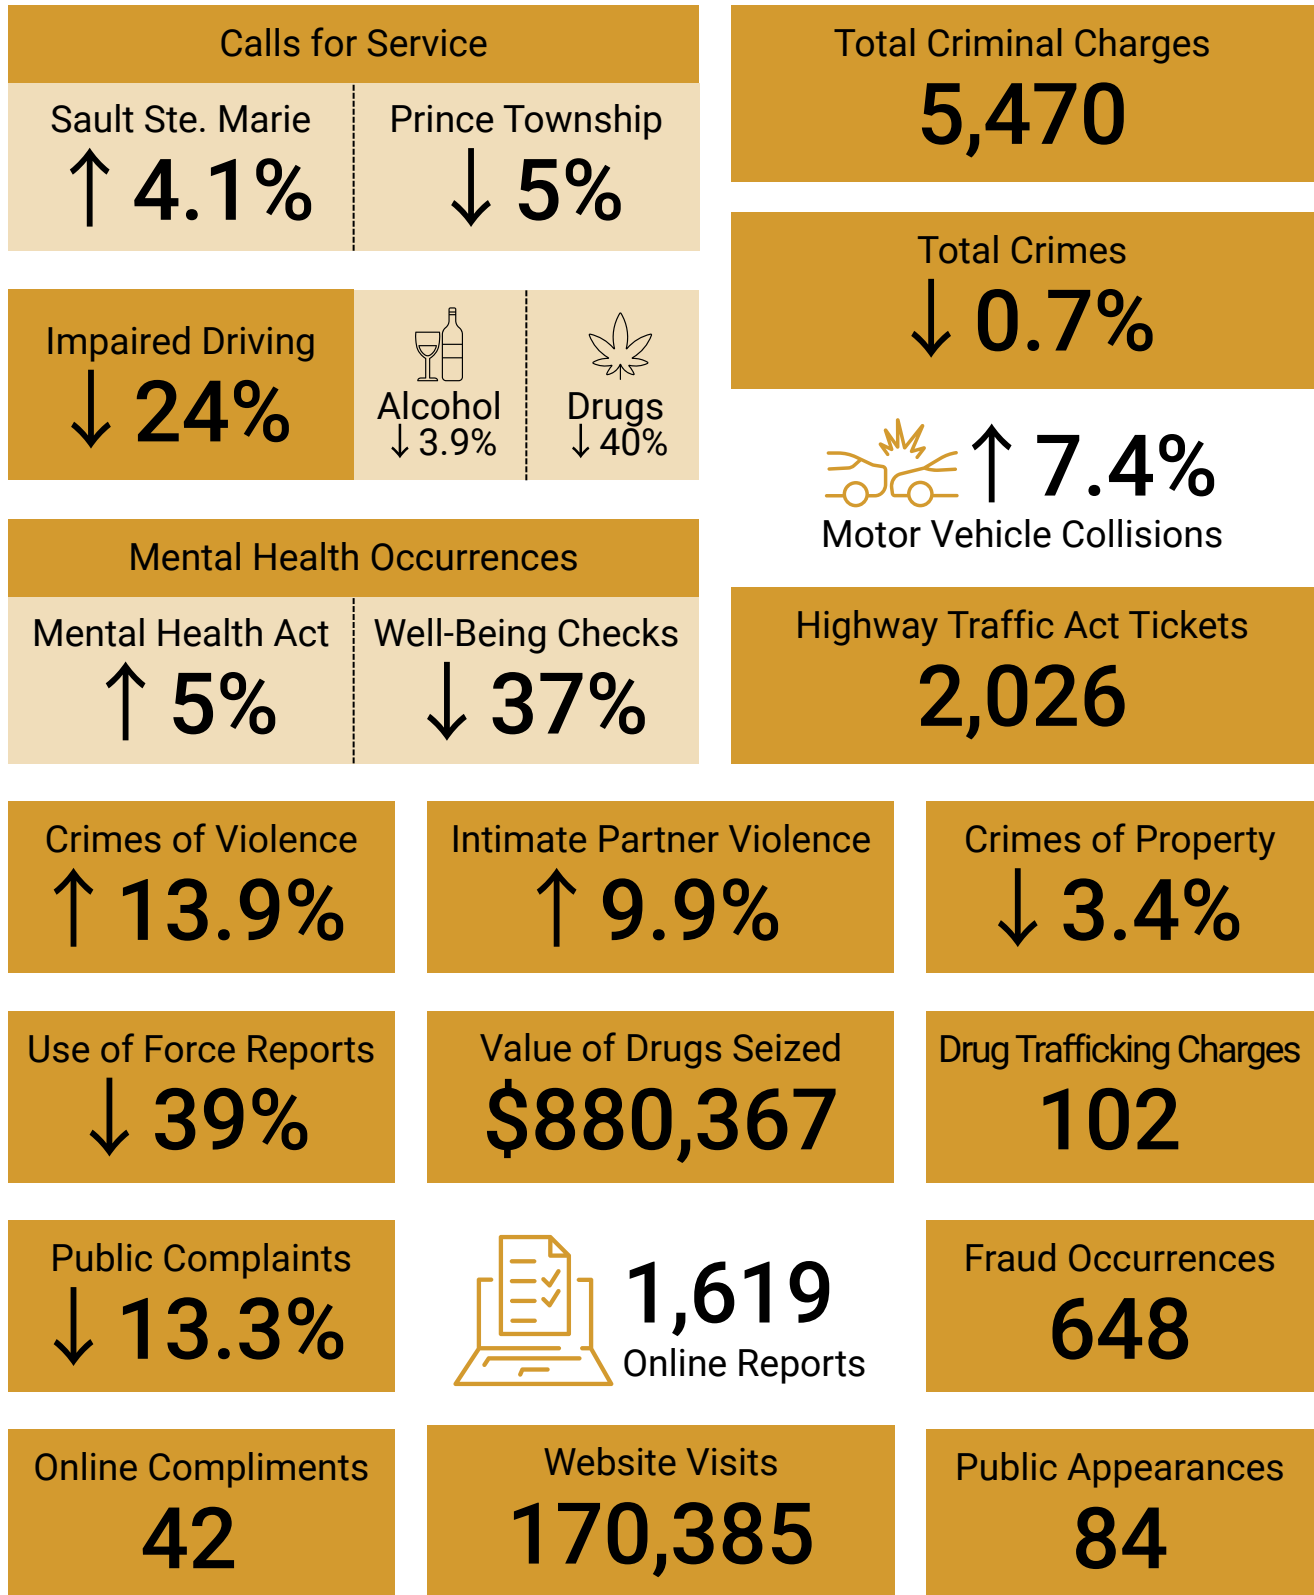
Calls for Service

Sault Ste. Marie
↑ 4.1%

Prince Township
↓ 5%

Total Criminal Charges
5,470

Total Crimes
↓ 0.7%

Impaired Driving
↓ 24%

Alcohol
↓ 3.9%

Drugs
↓ 40%

↑ 7.4%
Motor Vehicle Collisions

Mental Health Occurrences

Mental Health Act
↑ 5%

Well-Being Checks
↓ 37%

Highway Traffic Act Tickets
2,026

Crimes of Violence
↑ 13.9%

Intimate Partner Violence
↑ 9.9%

Crimes of Property
↓ 3.4%

Use of Force Reports
↓ 39%

Value of Drugs Seized
$880,367

Drug Trafficking Charges
102

Public Complaints
↓ 13.3%

1,619
Online Reports

Fraud Occurrences
648

Online Compliments
42

Website Visits
170,385

Public Appearances
84